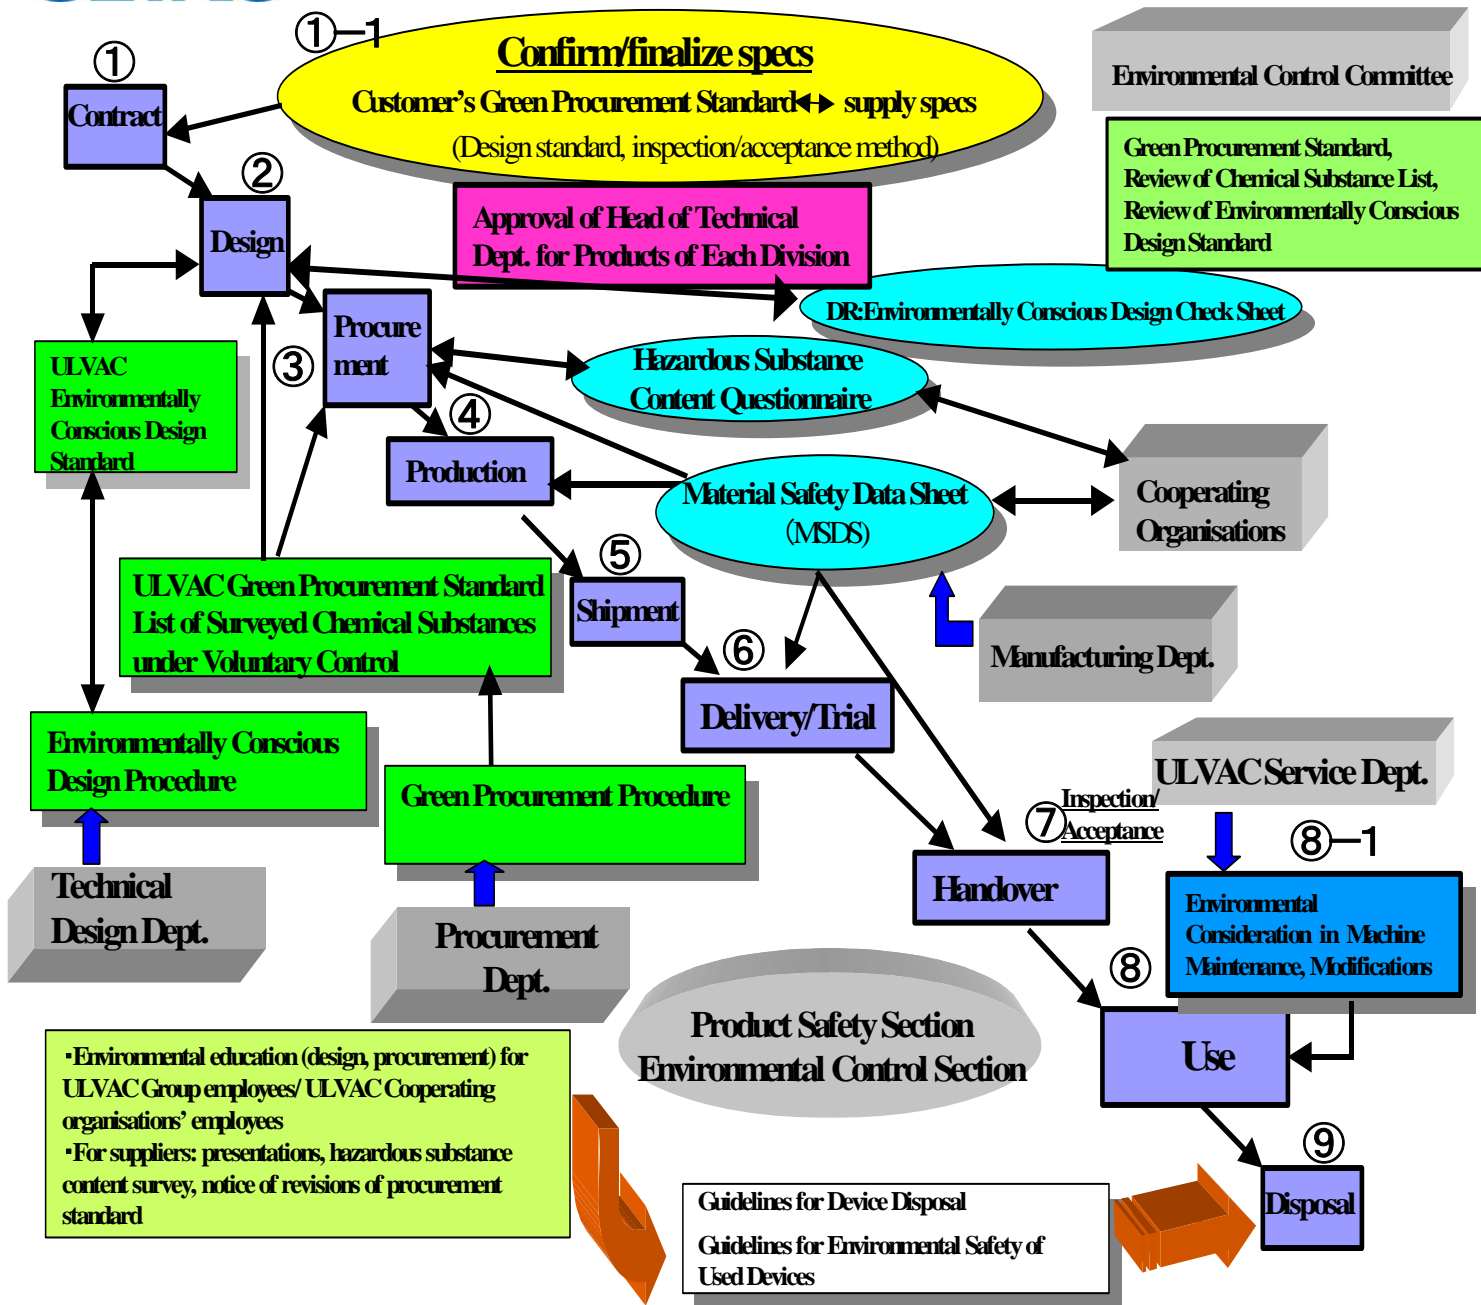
①−1
Confirm/finalize specs
Customer's Green Procurement Standard↔ supply specs
(Design standard, inspection/acceptance method)

Environmental Control Committee

Green Procurement Standard, Review of Chemical Substance List, Review of Environmentally Conscious Design Standard

①
Contract

②
Design

Approval of Head of Technical Dept. for Products of Each Division

DR:Environmentally Conscious Design Check Sheet

ULVAC Environmentally Conscious Design Standard

③
Procurement

Hazardous Substance Content Questionnaire

④
Production

Material Safety Data Sheet (MSDS)

Cooperating Organisations

ULVAC Green Procurement Standard List of Surveyed Chemical Substances under Voluntary Control

⑤
Shipment

⑥
Delivery/Trial

Manufacturing Dept.

Environmentally Conscious Design Procedure

Green Procurement Procedure

ULVAC Service Dept.

⑦ Inspection/ Acceptance

⑧−1

Handover

Environmental Consideration in Machine Maintenance, Modifications

Technical Design Dept.

Procurement Dept.

⑧
Use

Product Safety Section
Environmental Control Section

・Environmental education (design, procurement) for ULVAC Group employees/ ULVAC Cooperating organisations' employees
・For suppliers: presentations, hazardous substance content survey, notice of revisions of procurement standard

⑨
Disposal

Guidelines for Device Disposal
Guidelines for Environmental Safety of Used Devices